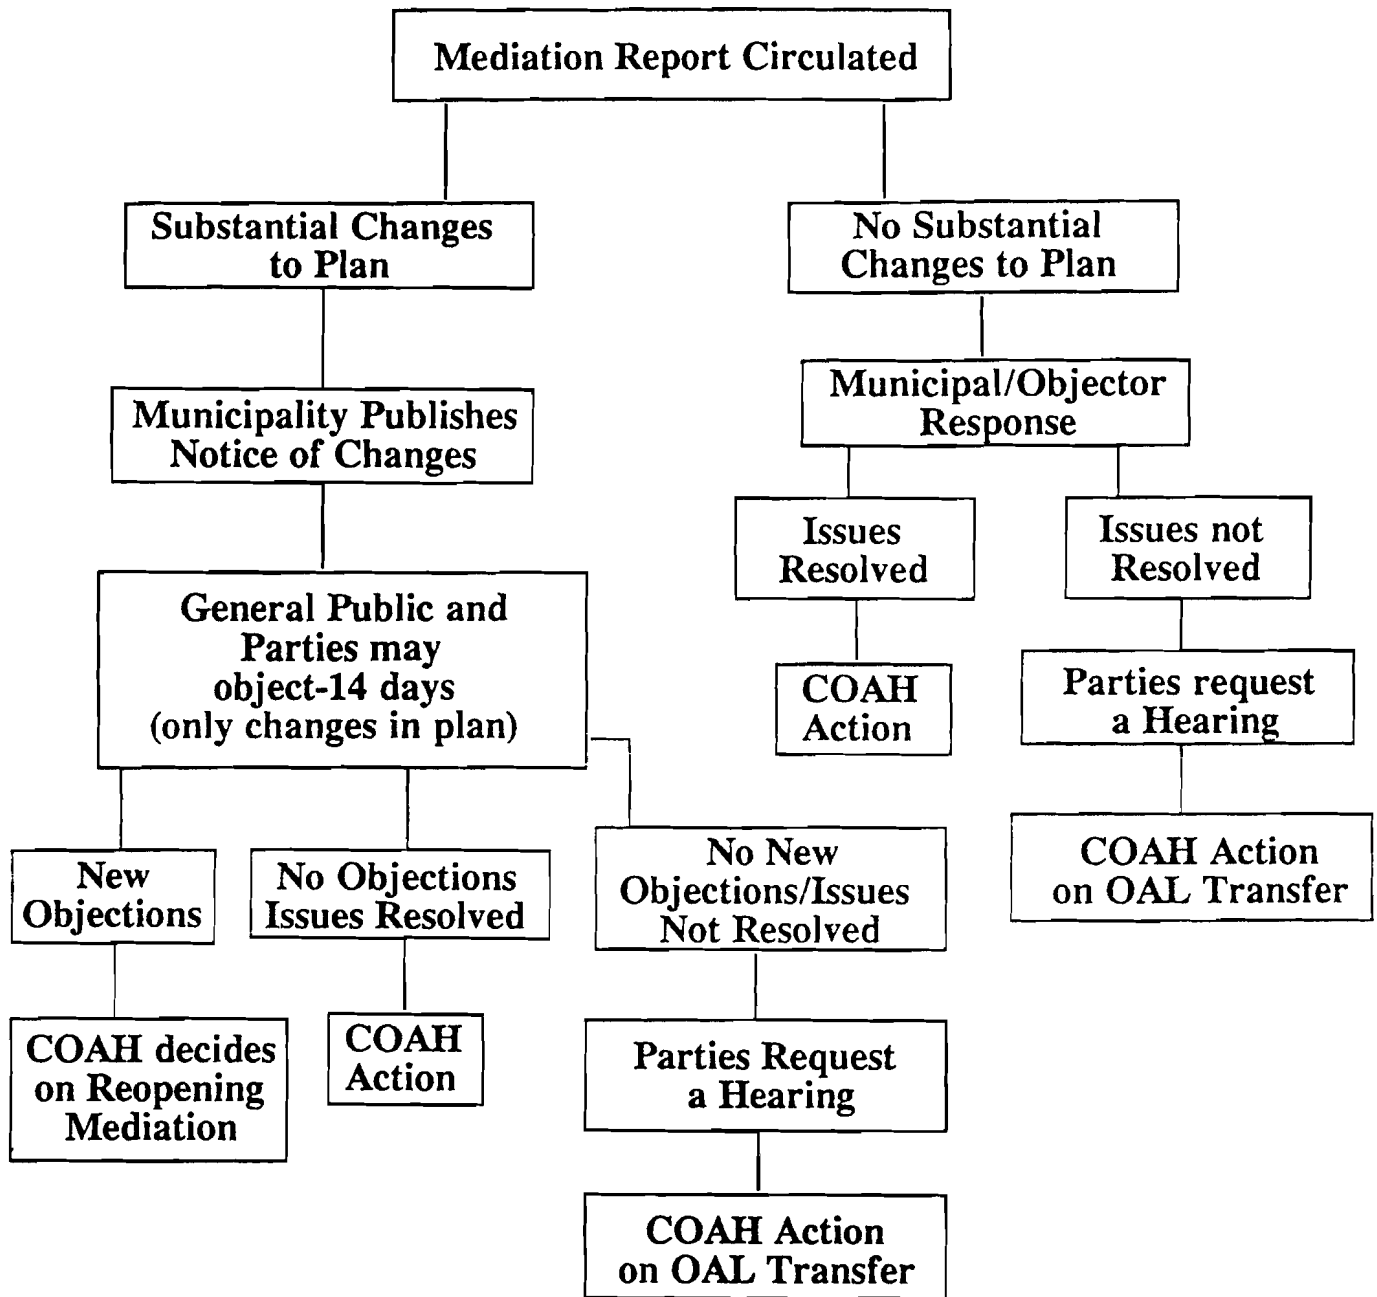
Mediation Report Circulated

Substantial Changes to Plan

Municipality Publishes Notice of Changes

General Public and Parties may object-14 days (only changes in plan)

New Objections

COAH decides on Reopening Mediation

No Objections Issues Resolved

COAH Action

No New Objections/Issues Not Resolved

Parties Request a Hearing

COAH Action on OAL Transfer

No Substantial Changes to Plan

Municipal/Objector Response

Issues Resolved

COAH Action

Issues not Resolved

Parties request a Hearing

COAH Action on OAL Transfer